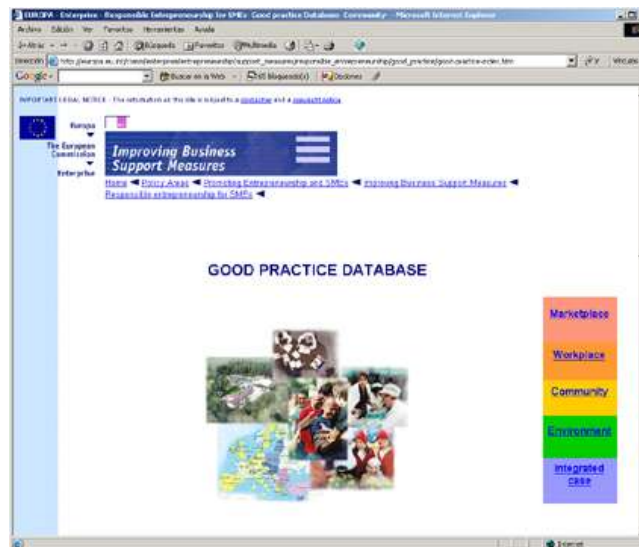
EUROPA - Enterprise - Responsible Entrepreneurship for SMEs: Good practice Database: Community - Microsoft Internet Explorer

Archivo Edición Ver Favoritos Herramientas Ayuda

Atrás Búsqueda Favoritos Multimedia

Dirección http://europa.eu.int/comm/enterprise/entrepreneurship/support_measures/responsible_entrepreneurship/good_practice/good-practice-index.htm Ir Vínculos

Google Buscar en la Web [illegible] bloqueado(s) Opciones

IMPORTANT LEGAL NOTICE - The information on this site is subject to a disclaimer and a copyright notice

Europa

The European Commission

Enterprise

Improving Business Support Measures

Home ◄ Policy Areas ◄ Promoting Entrepreneurship and SMEs ◄ Improving Business Support Measures ◄ Responsible entrepreneurship for SMEs ◄

GOOD PRACTICE DATABASE

Marketplace

Workplace

Community

Environment

Integrated case

Internet